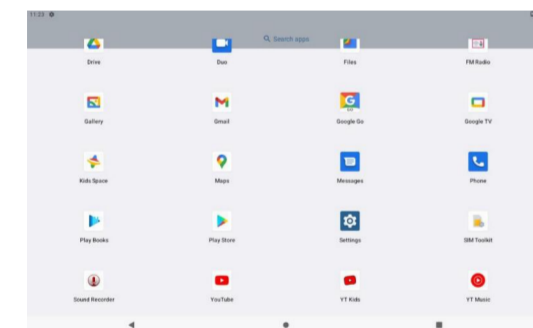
11:23

Search apps

Drive

Duo

Files

FM Radio

Gallery

Gmail

Google Go

Google TV

Kids Space

Maps

Messages

Phone

Play Books

Play Store

Settings

SIM Toolkit

Sound Recorder

YouTube

YT Kids

YT Music